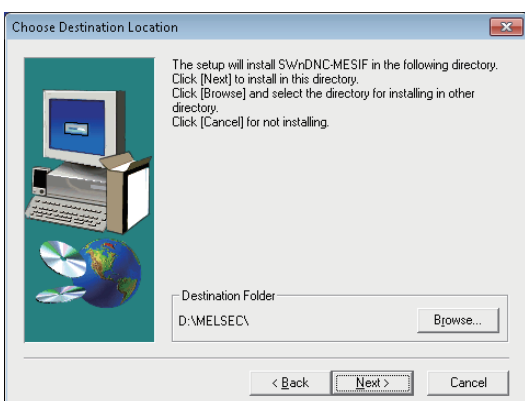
Choose Destination Location

The setup will install SWnDNC-MESIF in the following directory.
Click [Next] to install in this directory.
Click [Browse] and select the directory for installing in other directory.
Click [Cancel] for not installing.

Destination Folder
D:\MELSEC\
Browse...

< Back
Next >
Cancel